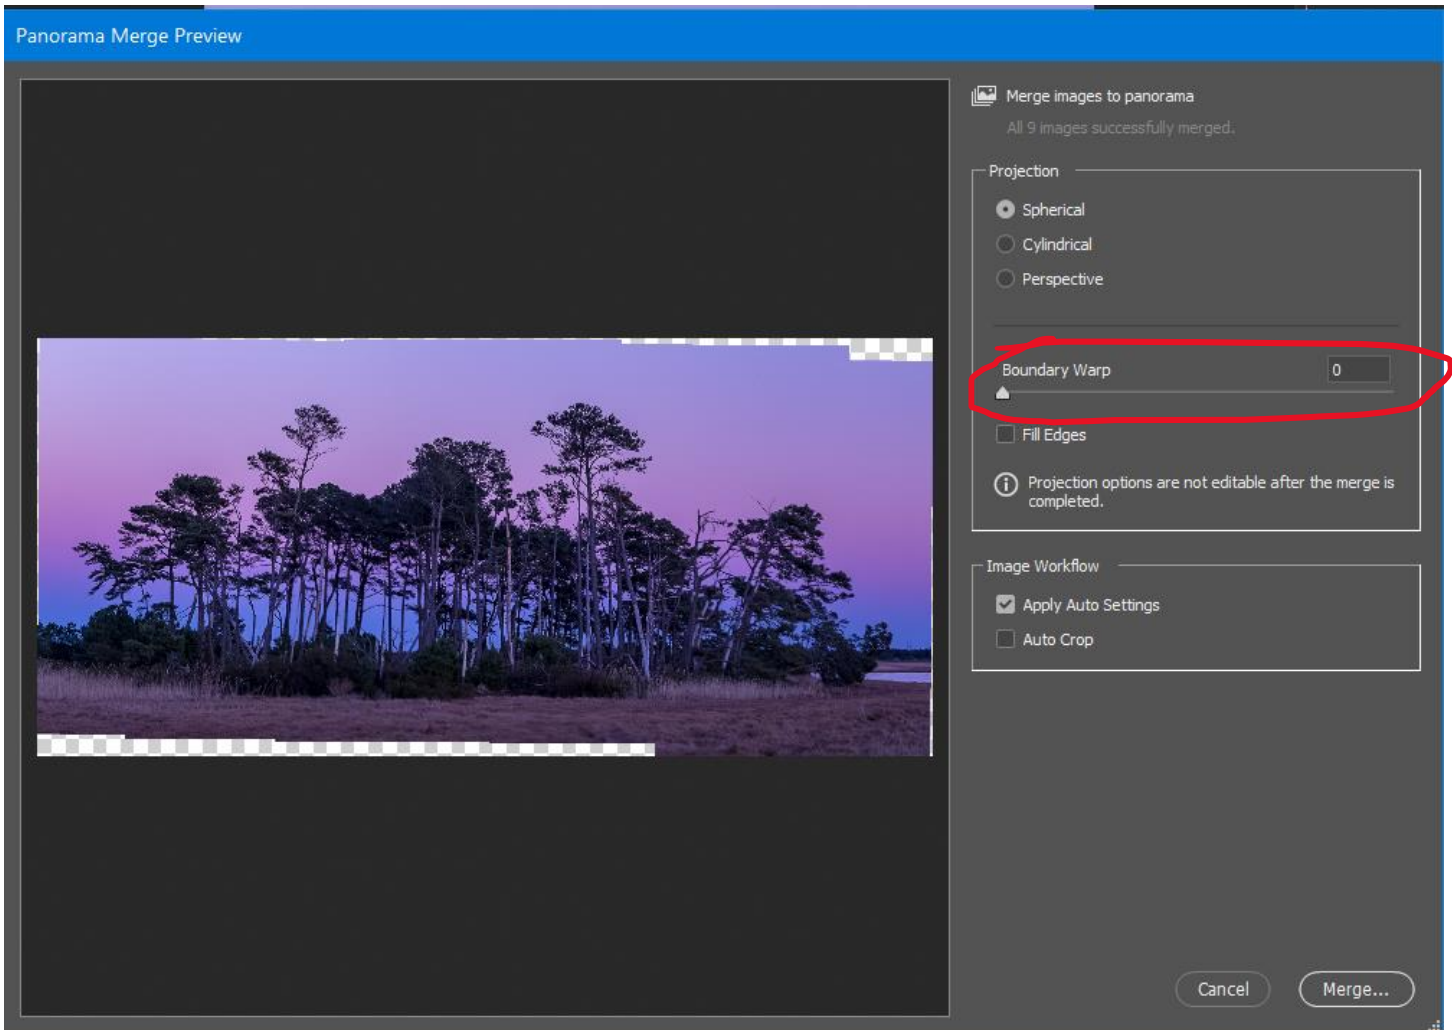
Panorama Merge Preview

Merge images to panorama

All 9 images successfully merged.

Projection

Spherical

Cylindrical

Perspective

Boundary Warp

0

Fill Edges

Projection options are not editable after the merge is completed.

Image Workflow

Apply Auto Settings

Auto Crop

Cancel

Merge...